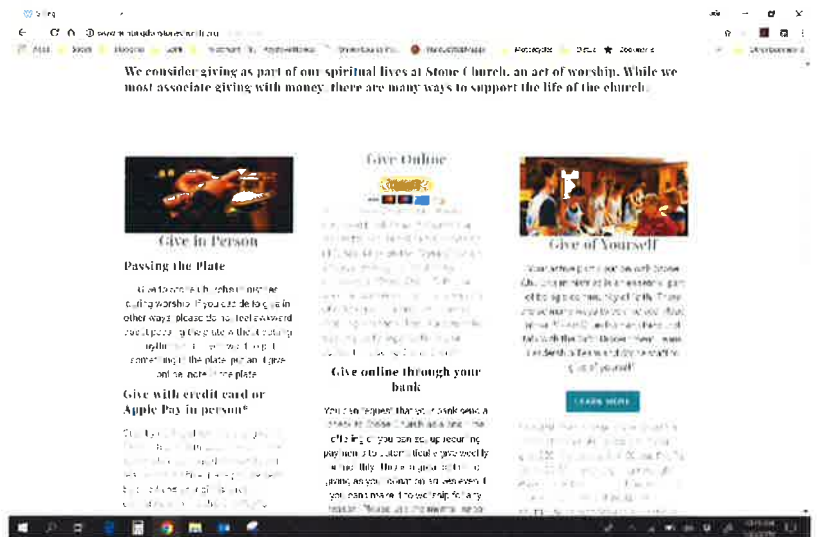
We consider giving as part of our spiritual lives at Stone Church, an act of worship. While we most associate giving with money, there are many ways to support the life of the church.

Give in Person

Passing the Plate

Give to Stone Church in the plate during worship. If you decide to give in other ways, please do not feel awkward about passing the plate without putting anything in. If you want to put something in the plate, put a "I give online" note in the plate.

Give with credit card or Apple Pay in person*

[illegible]

Give Online

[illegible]

Give online through your bank

You can request that your bank send a check to Stone Church as a one-time offering, or you can set up recurring payments to automatically give weekly or monthly. This is a great option for giving as you do not have to remember. If you can't make it to worship for any reason. Please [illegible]

Give of Yourself

Your active participation with Stone Church ministries is an essential part of the life of our church. There are so many ways to serve! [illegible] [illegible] What will you give of yourself?

LEARN MORE

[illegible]